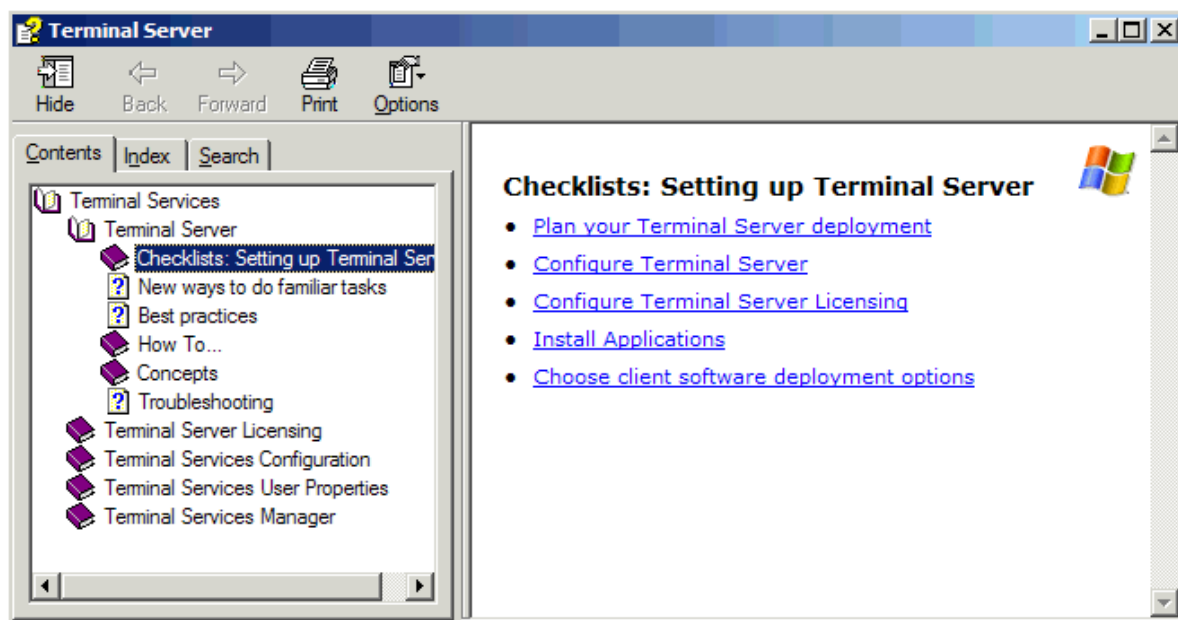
Terminal Server

Hide Back Forward Print Options

Contents Index Search

Terminal Services
Terminal Server
Checklists: Setting up Terminal Ser
New ways to do familiar tasks
Best practices
How To...
Concepts
Troubleshooting
Terminal Server Licensing
Terminal Services Configuration
Terminal Services User Properties
Terminal Services Manager

Checklists: Setting up Terminal Server

- Plan your Terminal Server deployment
- Configure Terminal Server
- Configure Terminal Server Licensing
- Install Applications
- Choose client software deployment options